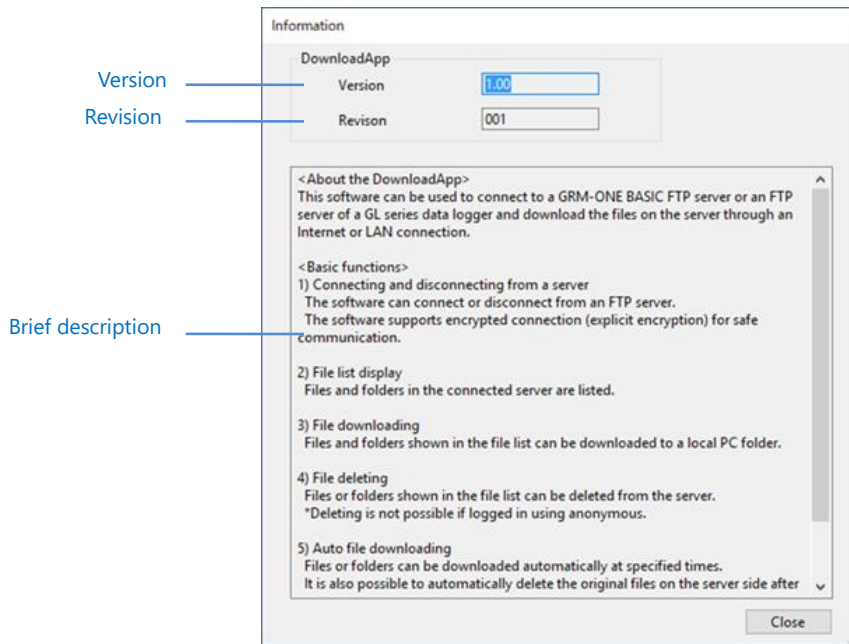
Version

Revision

Brief description

Information

DownloadApp

Version 1.00

Revison 001

<About the DownloadApp>
This software can be used to connect to a GRM-ONE BASIC FTP server or an FTP server of a GL series data logger and download the files on the server through an Internet or LAN connection.

<Basic functions>
1) Connecting and disconnecting from a server
The software can connect or disconnect from an FTP server.
The software supports encrypted connection (explicit encryption) for safe communication.

2) File list display
Files and folders in the connected server are listed.

3) File downloading
Files and folders shown in the file list can be downloaded to a local PC folder.

4) File deleting
Files or folders shown in the file list can be deleted from the server.
*Deleting is not possible if logged in using anonymous.

5) Auto file downloading
Files or folders can be downloaded automatically at specified times.
It is also possible to automatically delete the original files on the server side after

Close